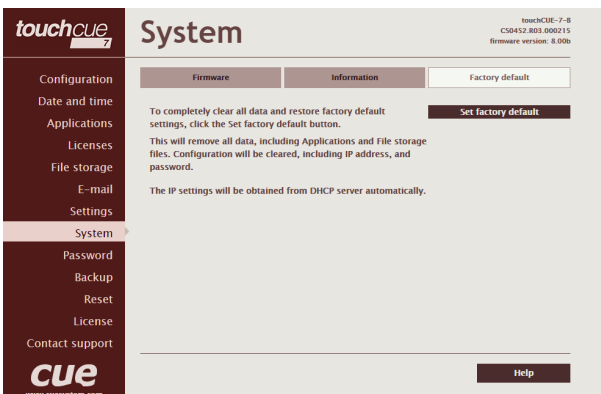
touchcue 7

System

touchCUE-7-B
CS0452.R03.000215
firmware version: 8.00b

Configuration
Date and time
Applications
Licenses
File storage
E-mail
Settings
System
Password
Backup
Reset
License
Contact support

cue

Firmware
Information
Factory default

To completely clear all data and restore factory default settings, click the Set factory default button.

This will remove all data, including Applications and File storage files. Configuration will be cleared, including IP address, and password.

The IP settings will be obtained from DHCP server automatically.

Set factory default

Help